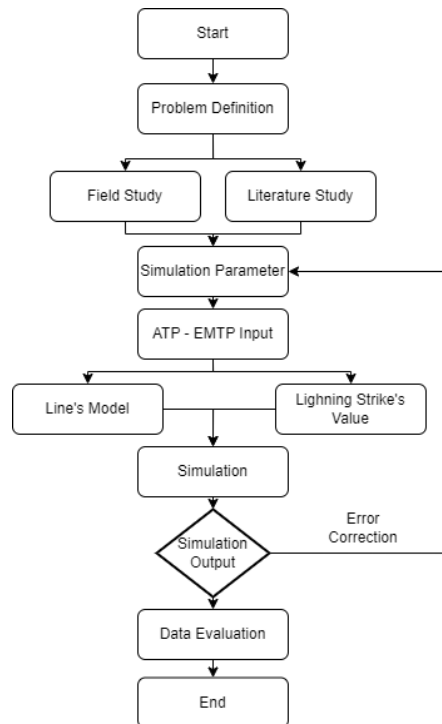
Start

Problem Definition

Field Study

Literature Study

Simulation Parameter

ATP - EMTP Input

Line's Model

Lighning Strike's Value

Simulation

Simulation Output

Error Correction

Data Evaluation

End